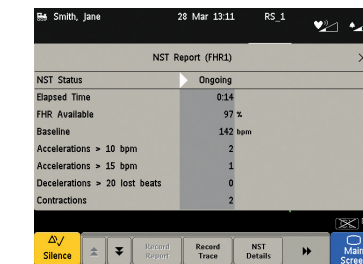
Smith, Jane 28 Mar 13:11 RS_1

NST Report (FHR1)

| | |
|---|---|
| NST Status | Ongoing |
| Elapsed Time | 0:14 |
| FHR Available | 97 % |
| Baseline | 142 bpm |
| Accelerations > 10 bpm | 2 |
| Accelerations > 15 bpm | 1 |
| Decelerations > 20 lost beats | 0 |
| Contractions | 2 |

Silence

Record Report

Record Trace

NST Details

Main Screen